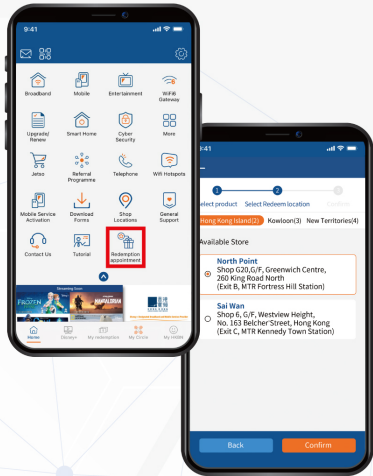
9:41

Broadband
Mobile
Entertainment
WiFi6 Gateway
Upgrade/ Renew
Smart Home
Cyber Security
More
Jetso
Referral Programme
Telephone
WiFi Hotspots
Mobile Service Activation
Download Forms
Shop Locations
General Support
Contact Us
Tutorial
Redemption appointment

FROZEN
MANDALORIAN

Home
Disney+
My redemption
My Circle
My HKBN

9:41

elect product
Select Redeem location
Confirm

Hong Kong Island(2)
Kowloon(3)
New Territories(4)

Available Store

North Point
Shop G20,G/F, Greenwich Centre, 260 King Road North
(Exit B, MTR Fortress Hill Station)

Sai Wan
Shop 6, G/F, Westview Height, No. 163 Belcher Street, Hong Kong
(Exit C, MTR Kennedy Town Station)

Back
Confirm